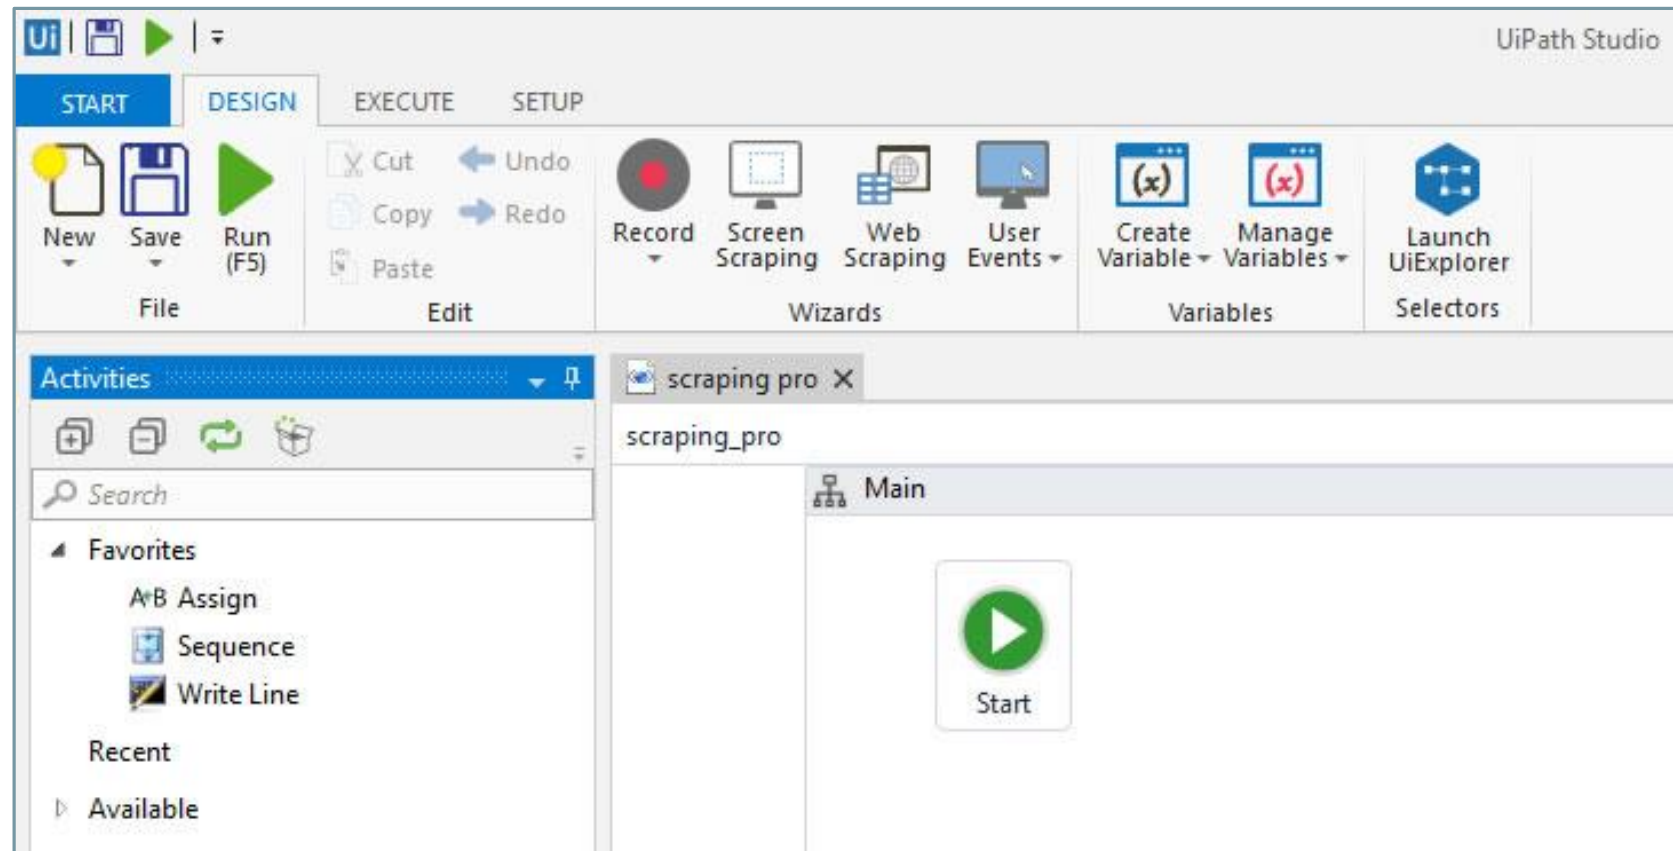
Ui

UiPath Studio

START DESIGN EXECUTE SETUP

New Save Run (F5)
File

Cut Undo
Copy Redo
Paste
Edit

Record Screen Scraping Web Scraping User Events
Wizards

Create Variable Manage Variables
Variables

Launch UiExplorer
Selectors

Activities

Search

Favorites
A+B Assign
Sequence
Write Line
Recent
Available

scraping pro ×

scraping_pro

Main

Start